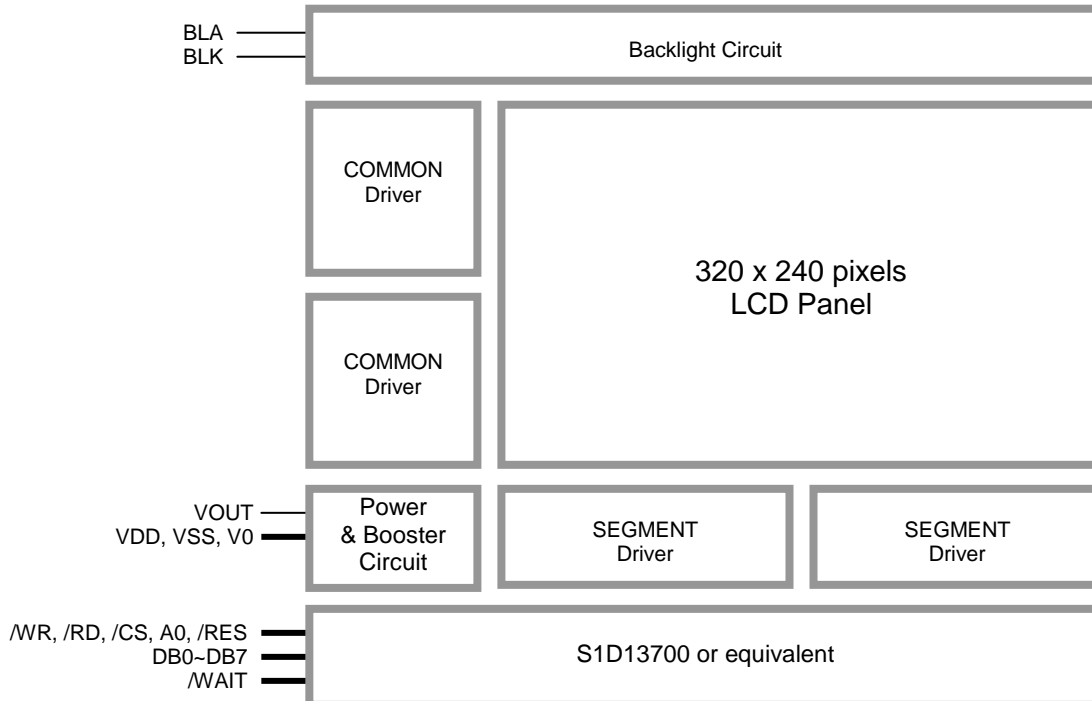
BLA
BLK

Backlight Circuit

COMMON
Driver

320 x 240 pixels
LCD Panel

COMMON
Driver

VOUT
VDD, VSS, V0

Power
& Booster
Circuit

SEGMENT
Driver

SEGMENT
Driver

/WR, /RD, /CS, A0, /RES
DB0~DB7
/WAIT

S1D13700 or equivalent